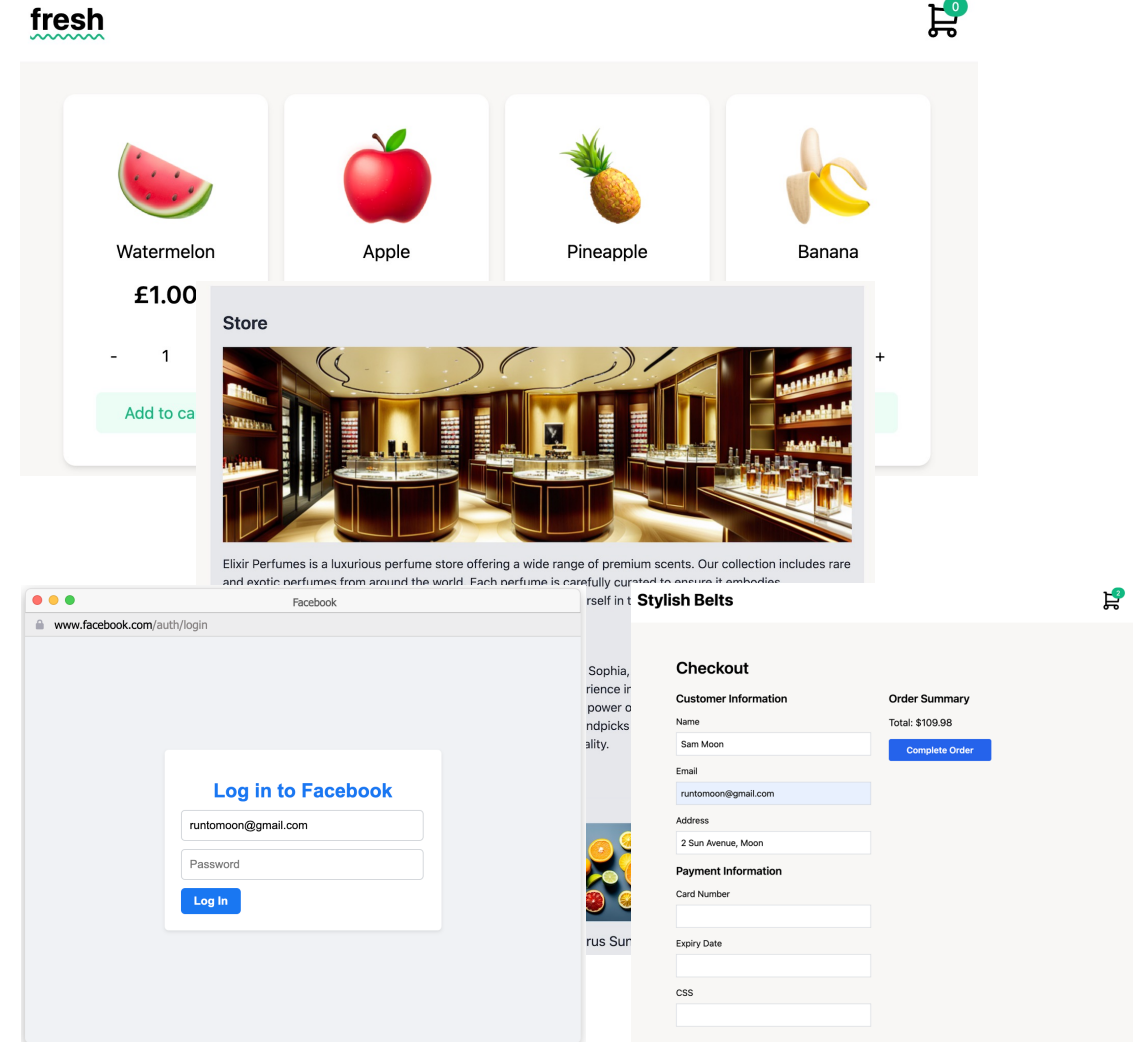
fresh

0

Watermelon

£1.00

- 1

Add to ca

Apple

Pineapple

Banana

+

Store

Elixir Perfumes is a luxurious perfume store offering a wide range of premium scents. Our collection includes rare and exotic perfumes from around the world. Each perfume is carefully curated to ensure it embodies

rself in t

Sophia, rience in power o ndpicks ality.

rus Sun

Facebook

www.facebook.com/auth/login

Log in to Facebook

runtomoon@gmail.com

Password

Log In

Stylish Belts

2

Checkout

Customer Information

Name

Sam Moon

Email

runtomoon@gmail.com

Address

2 Sun Avenue, Moon

Payment Information

Card Number

Expiry Date

CSS

Order Summary

Total: $109.98

Complete Order